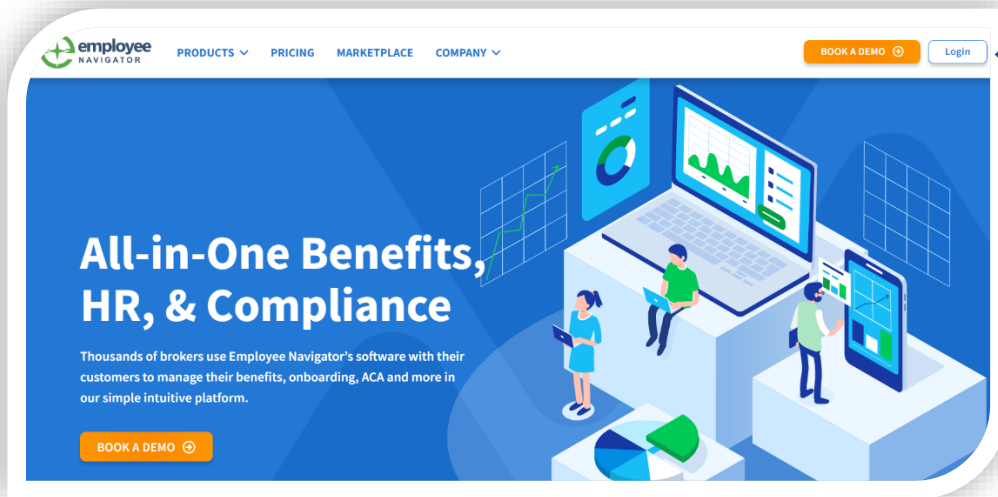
employee NAVIGATOR

PRODUCTS PRICING MARKETPLACE COMPANY

BOOK A DEMO Login

All-in-One Benefits, HR, & Compliance

Thousands of brokers use Employee Navigator's software with their customers to manage their benefits, onboarding, ACA and more in our simple intuitive platform.

BOOK A DEMO